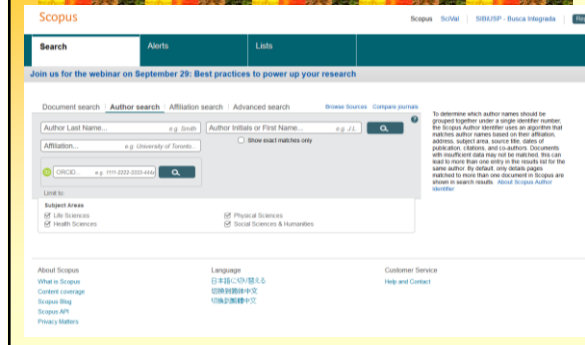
Scopus

Scopus SciVal SIBiUSP - Busca integrada Re

Search Alerts Lists

Join us for the webinar on September 29: Best practices to power up your research

Document search | Author search | Affiliation search | Advanced search

Browse Sources Compare journals

Author Last Name... e.g. Smith

Author Initials or First Name... e.g. J.L.

Affiliation... e.g. University of Toronto

Show exact matches only

ORCID... e.g. 1111-2222-3333-444x

Limit to:

Subject Areas

Life Sciences

Health Sciences

Physical Sciences

Social Sciences & Humanities

To determine which author names should be grouped together under a single identifier number, the Scopus Author Identifier uses an algorithm that matches author names based on their affiliation, address, subject area, source title, dates of publication, citations, and co-authors. Documents with insufficient data may not be matched; this can lead to more than one entry in the results list for the same author. By default, only details pages matched to more than one document in Scopus are shown in search results. About Scopus Author Identifier

About Scopus

What is Scopus

Content coverage

Scopus Blog

Scopus API

Privacy Matters

Language

日本語に切り替える

切换到简体中文

切換到繁體中文

Customer Service

Help and Contact